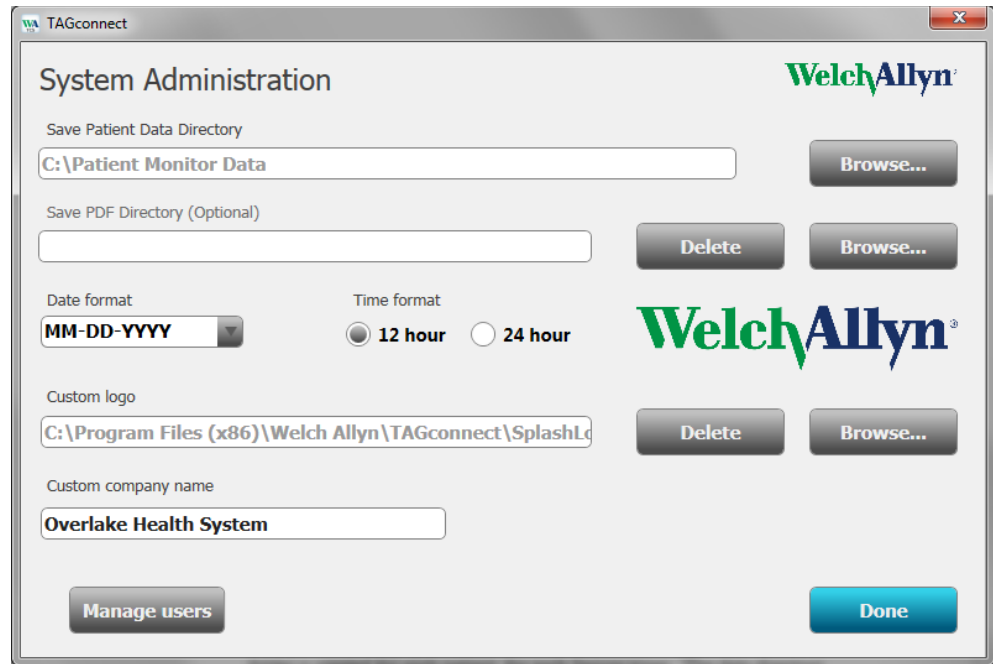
WA TAGconnect

System Administration

WelchAllyn

Save Patient Data Directory

C:\Patient Monitor Data

Browse...

Save PDF Directory (Optional)

Delete

Browse...

Date format

MM-DD-YYYY

Time format

12 hour

24 hour

WelchAllyn

Custom logo

C:\Program Files (x86)\Welch Allyn\TAGconnect\SplashLo

Delete

Browse...

Custom company name

Overlake Health System

Manage users

Done